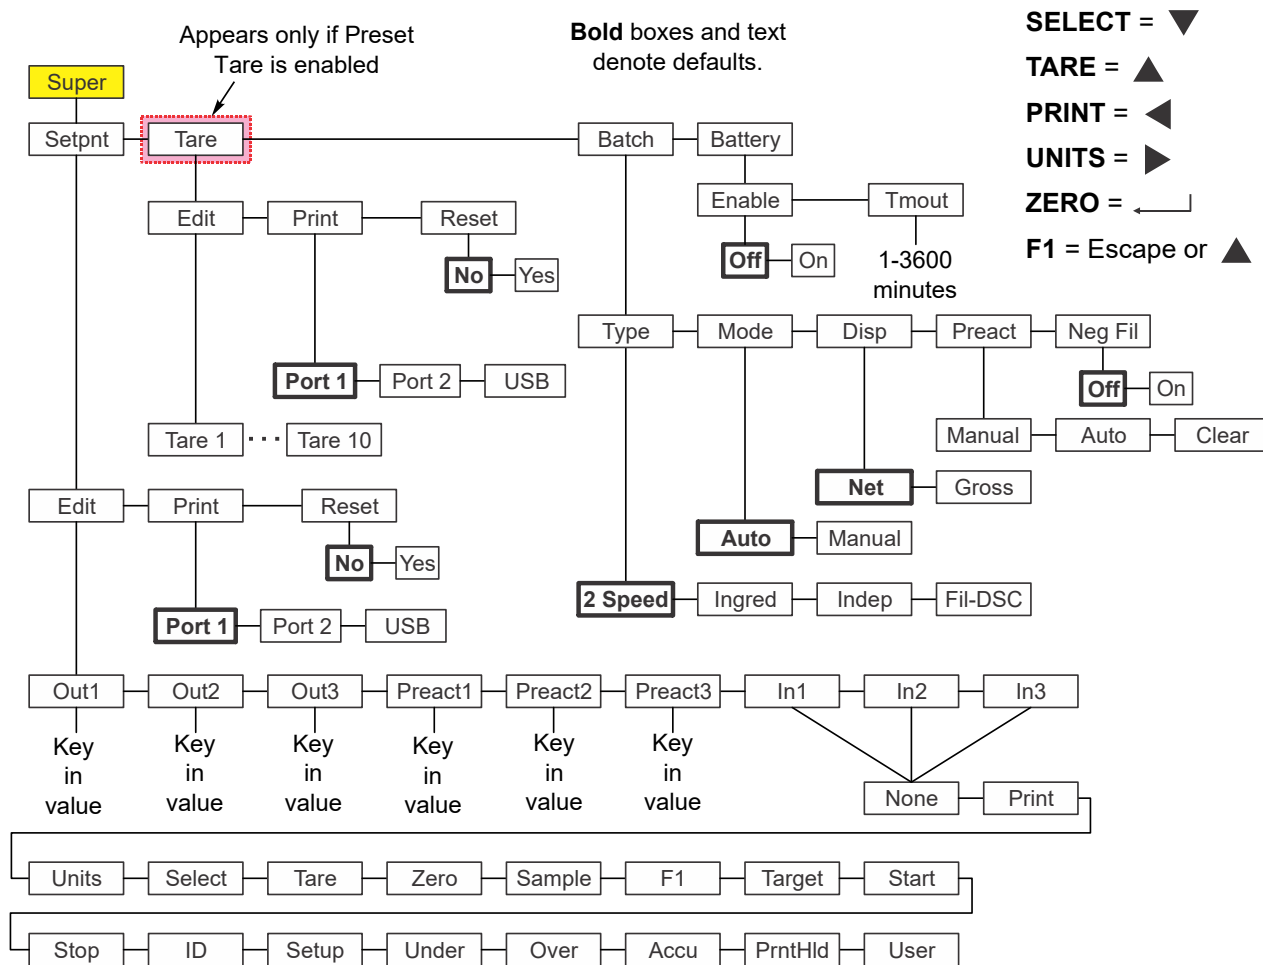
Appears only if Preset Tare is enabled

**Bold** boxes and text denote defaults.

SELECT = ▼
TARE = ▲
PRINT = ◀
UNITS = ▶
ZERO = ↵
F1 = Escape or ▲

Super
Setpnt
Tare
Batch
Battery
Edit
Print
Reset
No
Yes
Enable
Tmout
Off
On
1-3600 minutes
Type
Mode
Disp
Preact
Neg Fil
Port 1
Port 2
USB
Off
On
Tare 1
Tare 10
Manual
Auto
Clear
Net
Gross
Edit
Print
Reset
No
Yes
Auto
Manual
2 Speed
Ingred
Indep
Fil-DSC
Port 1
Port 2
USB
Out1
Out2
Out3
Preact1
Preact2
Preact3
In1
In2
In3
Key in value
Key in value
Key in value
Key in value
Key in value
Key in value
None
Print
Units
Select
Tare
Zero
Sample
F1
Target
Start
Stop
ID
Setup
Under
Over
Accu
PrntHld
User